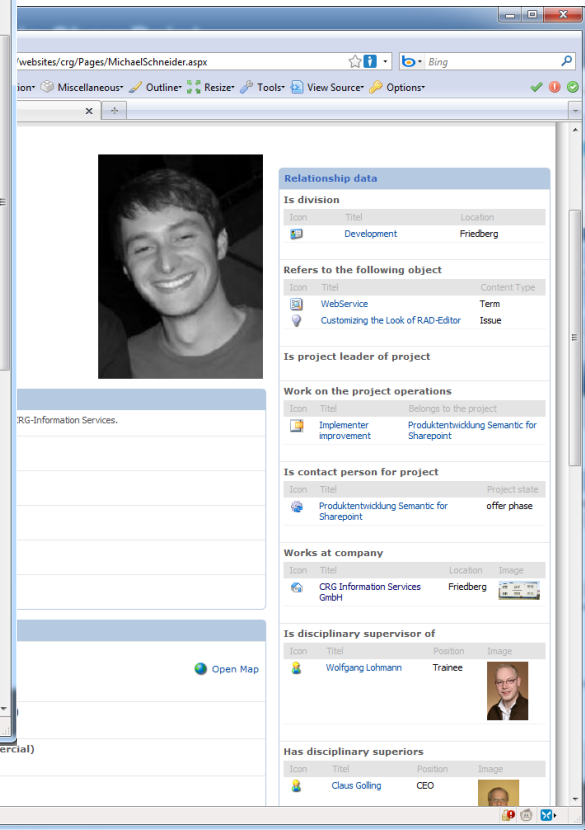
/websites/crg/Pages/MichaelSchneider.aspx

Bing

tion Miscellaneous Outline Resize Tools View Source Options

Relationship data

Is division

| Icon | Titel | Location |
|---|---|---|
| | Development | Friedberg |

Refers to the following object

| Icon | Titel | Content Type |
|---|---|---|
| | WebService | Term |
| | Customizing the Look of RAD-Editor | Issue |

Is project leader of project

Work on the project operations

| Icon | Titel | Belongs to the project |
|---|---|---|
| | Implementer improvement | Produktentwicklung Semantic for Sharepoint |

Is contact person for project

| Icon | Titel | Project state |
|---|---|---|
| | Produktentwicklung Semantic for Sharepoint | offer phase |

Works at company

| Icon | Titel | Location | Image |
|---|---|---|---|
| | CRG Information Services GmbH | Friedberg | |

Is disciplinary supervisor of

| Icon | Titel | Position | Image |
|---|---|---|---|
| | Wolfgang Lohmann | Trainee | |

Has disciplinary superiors

| Icon | Titel | Position | Image |
|---|---|---|---|
| | Claus Golling | CEO | |

CRG-Information Services.

Open Map

ercial)